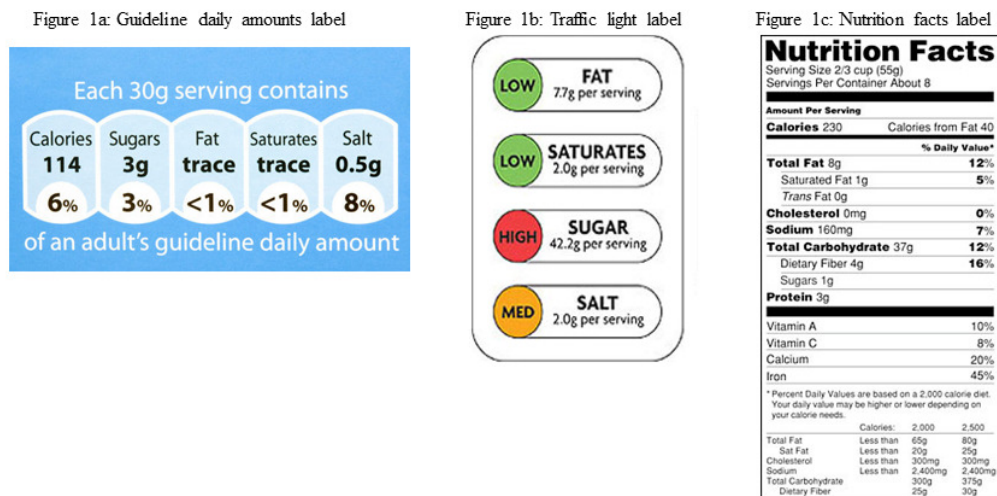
Figure 1a: Guideline daily amounts label

Each 30g serving contains

| Calories | Sugars | Fat | Saturates | Salt |
|---|---|---|---|---|
| 114 | 3g | trace | trace | 0.5g |
| 6% | 3% | <1% | <1% | 8% |

of an adult's guideline daily amount

Figure 1b: Traffic light label

LOW FAT 7.7g per serving

LOW SATURATES 2.0g per serving

HIGH SUGAR 42.2g per serving

MED SALT 2.0g per serving

Figure 1c: Nutrition facts label

Nutrition Facts

Serving Size 2/3 cup (55g)
Servings Per Container About 8

Amount Per Serving

Calories 230 Calories from Fat 40

% Daily Value*

| | |
|---|---|
| Total Fat 8g | 12% |
| Saturated Fat 1g | 5% |
| Trans Fat 0g | |
| Cholesterol 0mg | 0% |
| Sodium 160mg | 7% |
| Total Carbohydrate 37g | 12% |
| Dietary Fiber 4g | 16% |
| Sugars 1g | |
| Protein 3g | |

| | |
|---|---|
| Vitamin A | 10% |
| Vitamin C | 8% |
| Calcium | 20% |
| Iron | 45% |

* Percent Daily Values are based on a 2,000 calorie diet. Your daily value may be higher or lower depending on your calorie needs.

| | Calories: | 2,000 | 2,500 |
|---|---|---|---|
| Total Fat | Less than | 65g | 80g |
| Sat Fat | Less than | 20g | 25g |
| Cholesterol | Less than | 300mg | 300mg |
| Sodium | Less than | 2,400mg | 2,400mg |
| Total Carbohydrate | | 300g | 375g |
| Dietary Fiber | | 25g | 30g |